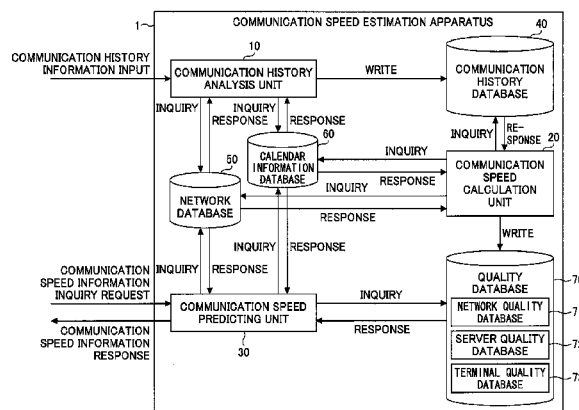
1

COMMUNICATION SPEED ESTIMATION APPARATUS

40

10

COMMUNICATION HISTORY INFORMATION INPUT

COMMUNICATION HISTORY ANALYSIS UNIT

WRITE

COMMUNICATION HISTORY DATABASE

INQUIRY

INQUIRY

RESPONSE

RESPONSE

INQUIRY

RE-SPONSE

20

60

50

CALENDAR INFORMATION DATABASE

INQUIRY

COMMUNICATION SPEED CALCULATION UNIT

INQUIRY

RESPONSE

NETWORK DATABASE

RESPONSE

WRITE

INQUIRY

RESPONSE

COMMUNICATION SPEED INFORMATION INQUIRY REQUEST

INQUIRY

RESPONSE

QUALITY DATABASE

70

INQUIRY

COMMUNICATION SPEED PREDICTING UNIT

NETWORK QUALITY DATABASE

7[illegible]

COMMUNICATION SPEED INFORMATION RESPONSE

RESPONSE

SERVER QUALITY DATABASE

7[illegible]

30

TERMINAL QUALITY DATABASE

7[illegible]